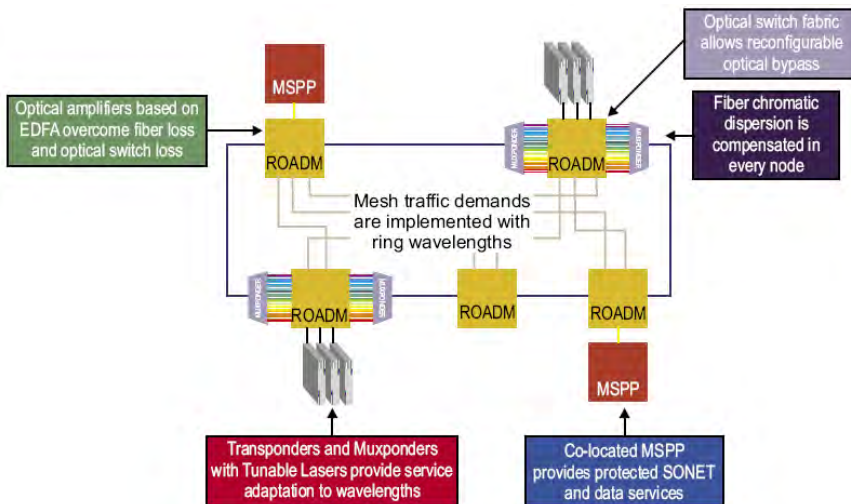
Optical switch fabric allows reconfigurable optical bypass

MSPP

Optical amplifiers based on EDFA overcome fiber loss and optical switch loss

ROADM

MUXPONDER

ROADM

MUXPONDER

Fiber chromatic dispersion is compensated in every node

Mesh traffic demands are implemented with ring wavelengths

MUXPONDER

ROADM

MUXPONDER

ROADM

ROADM

MSPP

Transponders and Muxponders with Tunable Lasers provide service adaptation to wavelengths

Co-located MSPP provides protected SONET and data services